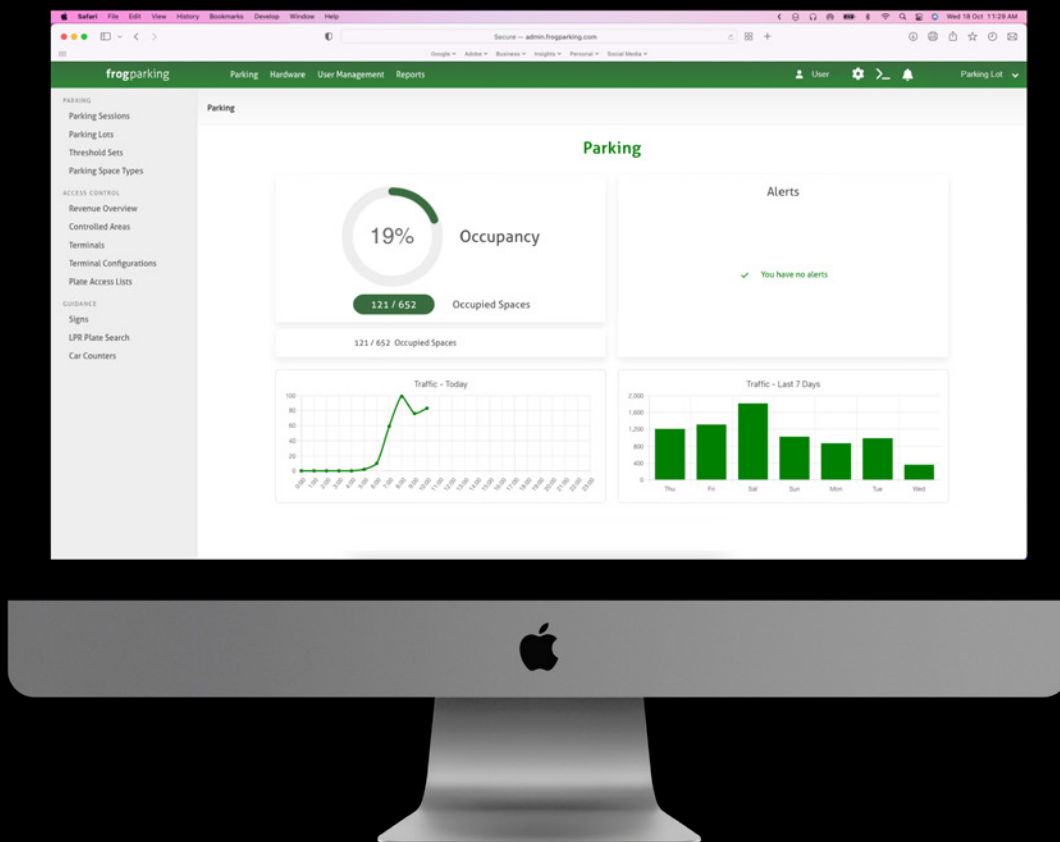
Safari File Edit View History Bookmarks Develop Window Help

Wed 18 Oct 11:29 AM

Secure — admin.frogparking.com

Google Adobe Business Insights Personal Social Media

frogparking Parking Hardware User Management Reports

User

Parking Lot

PARKING
Parking Sessions
Parking Lots
Threshold Sets
Parking Space Types

ACCESS CONTROL
Revenue Overview
Controlled Areas
Terminals
Terminal Configurations
Plate Access Lists

GUIDANCE
Signs
LPR Plate Search
Car Counters

Parking

Parking

19% Occupancy

121 / 652 Occupied Spaces

121 / 652 Occupied Spaces

Alerts

You have no alerts

Traffic - Today

100
80
60
40
20
0

0:00 1:00 2:00 3:00 4:00 5:00 6:00 7:00 8:00 9:00 10:00 11:00 12:00 13:00 14:00 15:00 16:00 17:00 18:00 19:00 20:00 21:00 22:00 23:00

Traffic - Last 7 Days

2,000
1,600
1,200
800
400
0

Thu Fri Sat Sun Mon Tue Wed